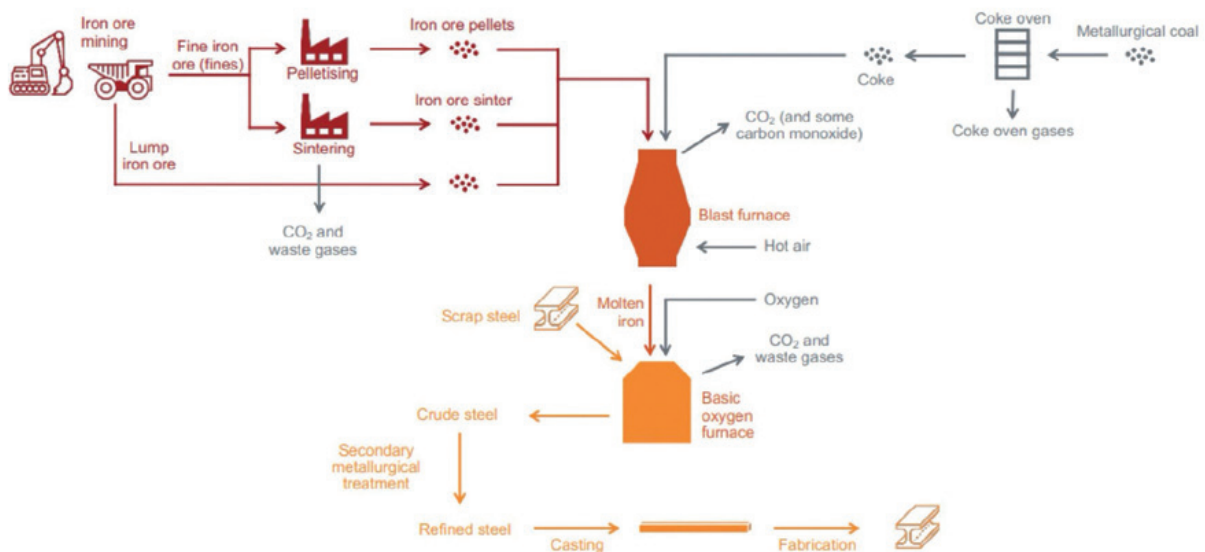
Iron ore mining

Fine iron ore (fines)

Pelletising

Iron ore pellets

Sintering

Iron ore sinter

Lump iron ore

$CO_2$ and waste gases

Coke oven

Metallurgical coal

Coke

Coke oven gases

$CO_2$ (and some carbon monoxide)

Blast furnace

Hot air

Molten iron

Oxygen

Scrap steel

$CO_2$ and waste gases

Basic oxygen furnace

Crude steel

Secondary metallurgical treatment

Refined steel

Casting

Fabrication